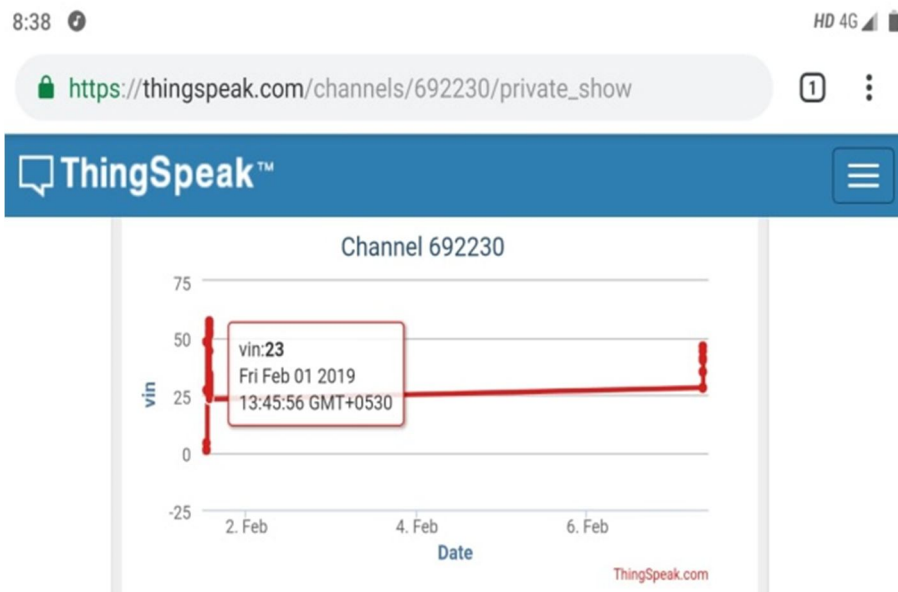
8:38

HD 4G

https://thingspeak.com/channels/692230/private_show

1

ThingSpeak™

Channel 692230

75

50

25

0

-25

vin

vin:**23**
Fri Feb 01 2019
13:45:56 GMT+0530

2. Feb

4. Feb

6. Feb

Date

ThingSpeak.com